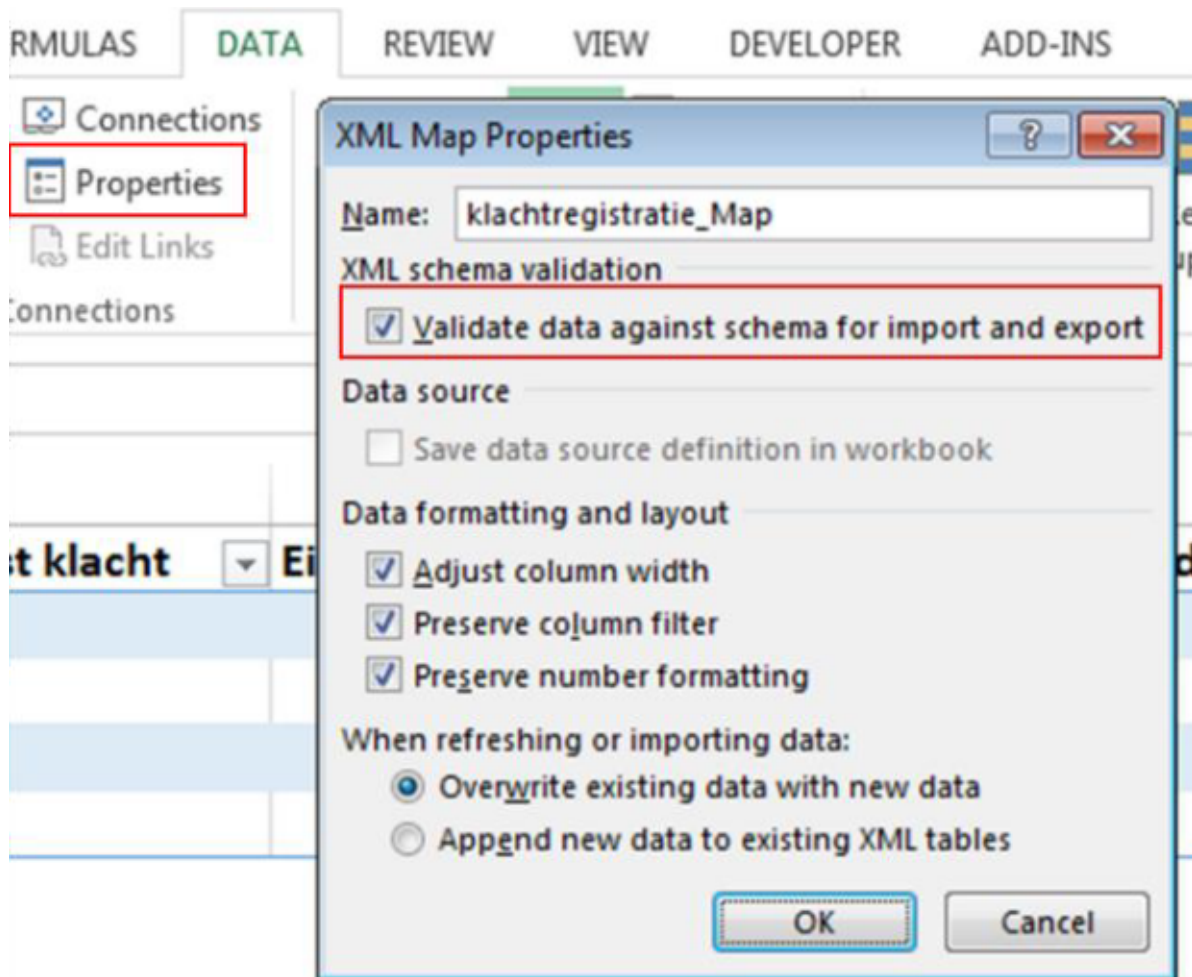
RMULAS DATA REVIEW VIEW DEVELOPER ADD-INS

Connections
Properties
Edit Links
Connections

t klacht Ei

XML Map Properties

?

Name: klachtregistratie_Map

XML schema validation

Validate data against schema for import and export

Data source

Save data source definition in workbook

Data formatting and layout

Adjust column width
Preserve column filter
Preserve number formatting

When refreshing or importing data:

Overwrite existing data with new data
Append new data to existing XML tables

OK Cancel